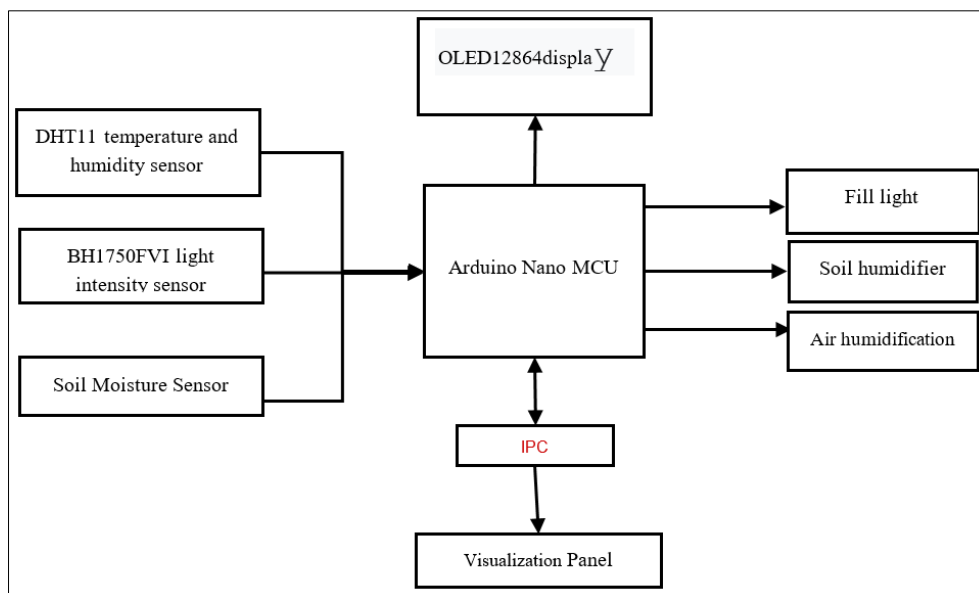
OLED12864display

DHT11 temperature and humidity sensor

BH1750FVI light intensity sensor

Soil Moisture Sensor

Arduino Nano MCU

Fill light

Soil humidifier

Air humidification

IPC

Visualization Panel